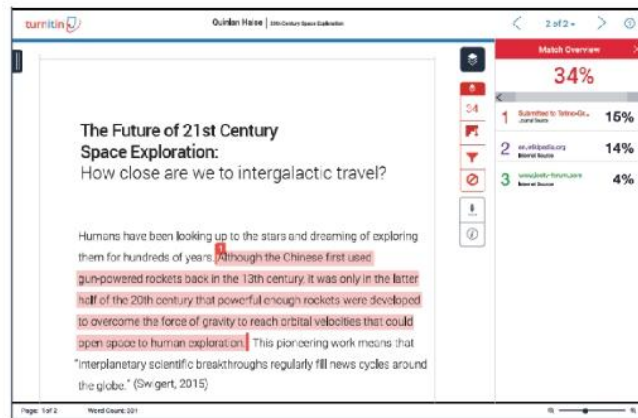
turnitin

Quinlan Haise | 20th Century Space Exploration

2 of 2

Match Overview

34%

34

1 Submitted to Tellno-Gx... Journal Source 15%

2 en.wikipedia.org Internet Source 14%

3 www.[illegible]-forum.com Internet Source 4%

The Future of 21st Century Space Exploration:
How close are we to intergalactic travel?

Humans have been looking up to the stars and dreaming of exploring them for hundreds of years. 1 Although the Chinese first used gun-powered rockets back in the 13th century, it was only in the latter half of the 20th century that powerful enough rockets were developed to overcome the force of gravity to reach orbital velocities that could open space to human exploration. This pioneering work means that "interplanetary scientific breakthroughs regularly fill news cycles around the globe." (Swigert, 2015)

Page: 1 of 2 Word Count: 201